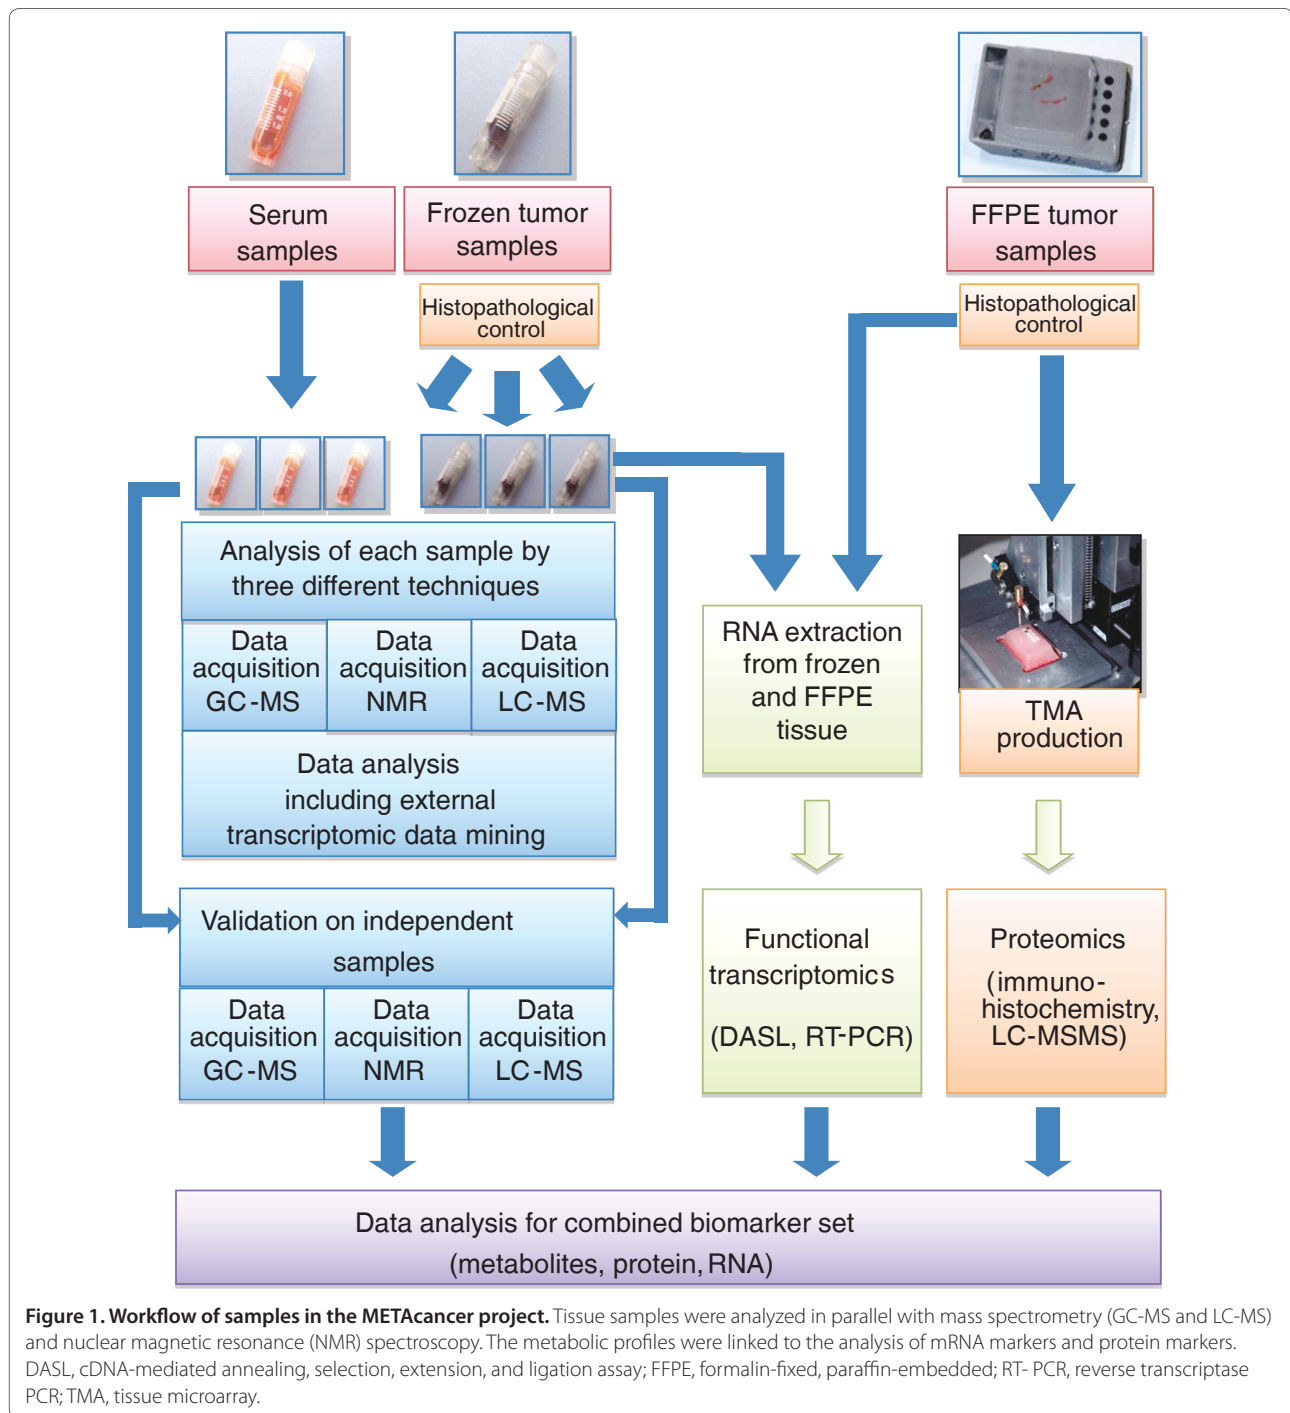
Serum samples

Frozen tumor samples

Histopathological control

FFPE tumor samples

Histopathological control

Analysis of each sample by three different techniques

| Data acquisition GC-MS | Data acquisition NMR | Data acquisition LC-MS |
|---|---|---|

Data analysis including external transcriptomic data mining

RNA extraction from frozen and FFPE tissue

TMA production

Validation on independent samples

| Data acquisition GC-MS | Data acquisition NMR | Data acquisition LC-MS |
|---|---|---|

Functional transcriptomics (DASL, RT-PCR)

Proteomics (immuno-histochemistry, LC-MSMS)

Data analysis for combined biomarker set (metabolites, protein, RNA)

**Figure 1. Workflow of samples in the METAcancer project.** Tissue samples were analyzed in parallel with mass spectrometry (GC-MS and LC-MS) and nuclear magnetic resonance (NMR) spectroscopy. The metabolic profiles were linked to the analysis of mRNA markers and protein markers. DASL, cDNA-mediated annealing, selection, extension, and ligation assay; FFPE, formalin-fixed, paraffin-embedded; RT- PCR, reverse transcriptase PCR; TMA, tissue microarray.